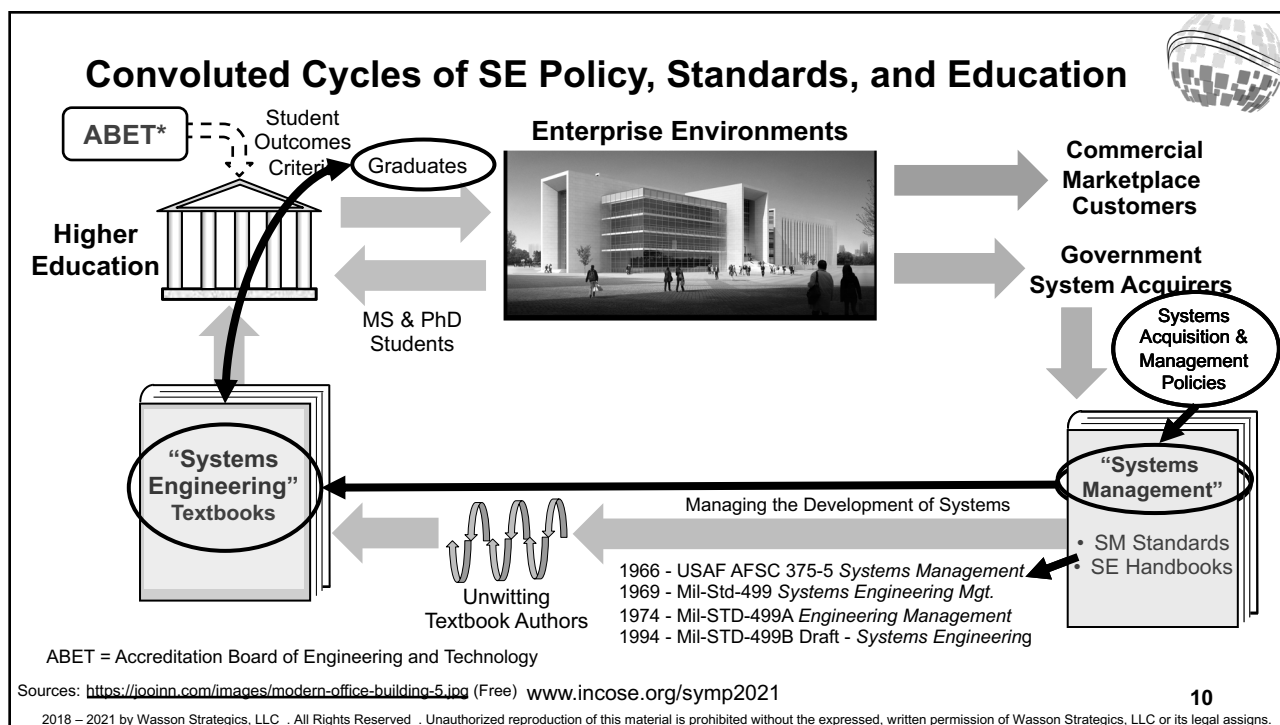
Convoluted Cycles of SE Policy, Standards, and Education

ABET*

Student Outcomes Criteri

Graduates

Higher Education

Enterprise Environments

MS & PhD Students

Commercial Marketplace Customers

Government System Acquirers

Systems Acquisition & Management Policies

"Systems Engineering" Textbooks

"Systems Management"

• SM Standards
• SE Handbooks

Managing the Development of Systems

Unwitting Textbook Authors

1966 - USAF AFSC 375-5 *Systems Management*
1969 - Mil-Std-499 *Systems Engineering Mgt.*
1974 - Mil-STD-499A *Engineering Management*
1994 - Mil-STD-499B Draft - *Systems Engineering*

ABET = Accreditation Board of Engineering and Technology

Sources: https://jooinn.com/images/modern-office-building-5.jpg (Free) www.incose.org/symp2021

10

2018 – 2021 by Wasson Strategics, LLC . All Rights Reserved . Unauthorized reproduction of this material is prohibited without the expressed, written permission of Wasson Strategics, LLC or its legal assigns.